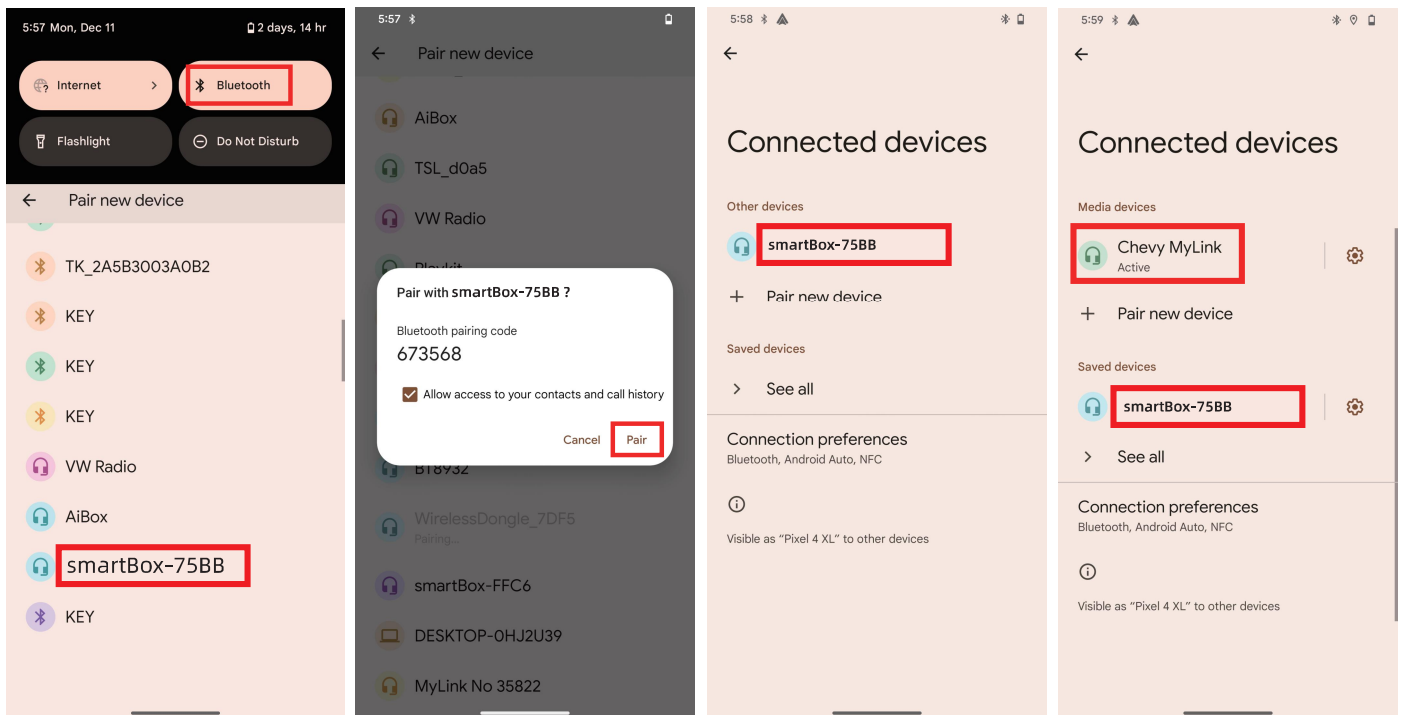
5:57 Mon, Dec 11
2 days, 14 hr
Internet
Bluetooth
Flashlight
Do Not Disturb
Pair new device
TK_2A5B3003A0B2
KEY
KEY
KEY
VW Radio
AiBox
smartBox-75BB
KEY

5:57
Pair new device
AiBox
TSL_d0a5
VW Radio
Pair with smartBox-75BB ?
Bluetooth pairing code
673568
Allow access to your contacts and call history
Cancel
Pair
BT8932
WirelessDongle_7DF5
Pairing...
smartBox-FFC6
DESKTOP-0HJ2U39
MyLink No 35822

5:58
Connected devices
Other devices
smartBox-75BB
Pair new device
Saved devices
See all
Connection preferences
Bluetooth, Android Auto, NFC
Visible as "Pixel 4 XL" to other devices

5:59
Connected devices
Media devices
Chevy MyLink
Active
Pair new device
Saved devices
smartBox-75BB
See all
Connection preferences
Bluetooth, Android Auto, NFC
Visible as "Pixel 4 XL" to other devices